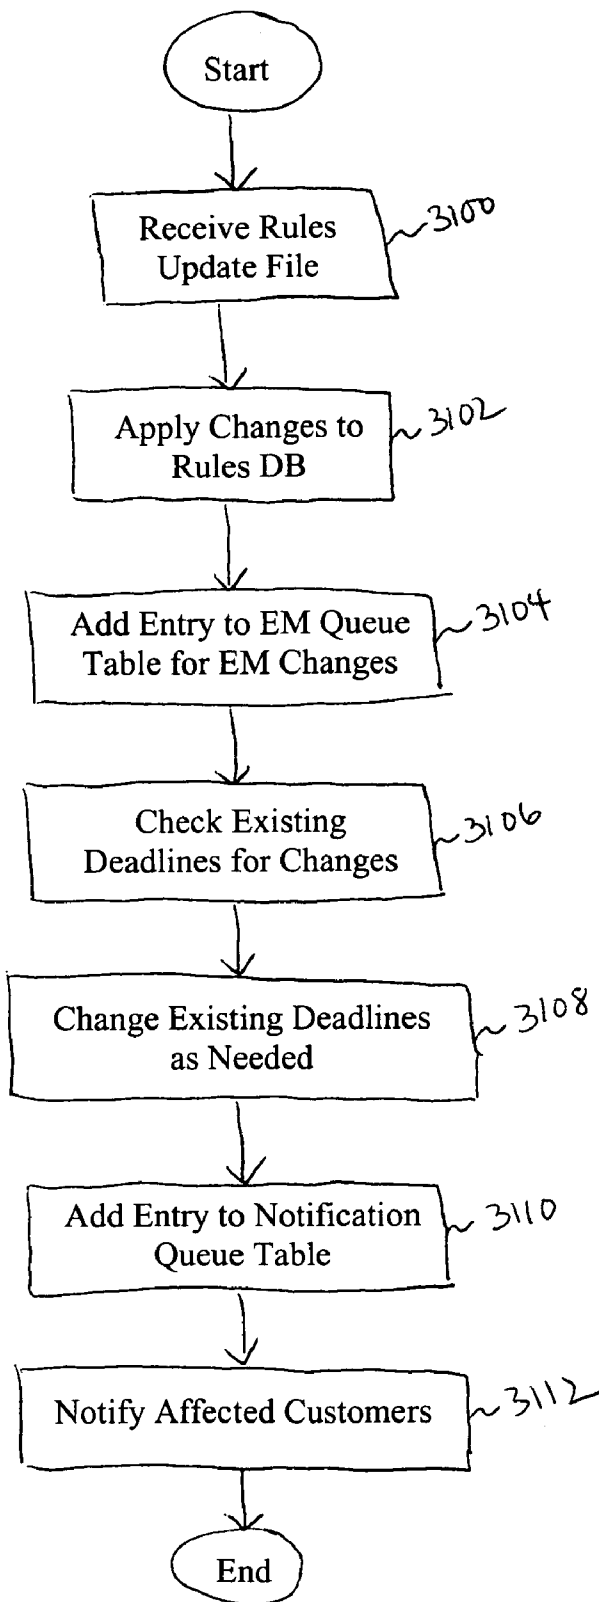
Start

Receive Rules Update File

3100

Apply Changes to Rules DB

3102

Add Entry to EM Queue Table for EM Changes

3104

Check Existing Deadlines for Changes

3106

Change Existing Deadlines as Needed

3108

Add Entry to Notification Queue Table

3110

Notify Affected Customers

3112

End